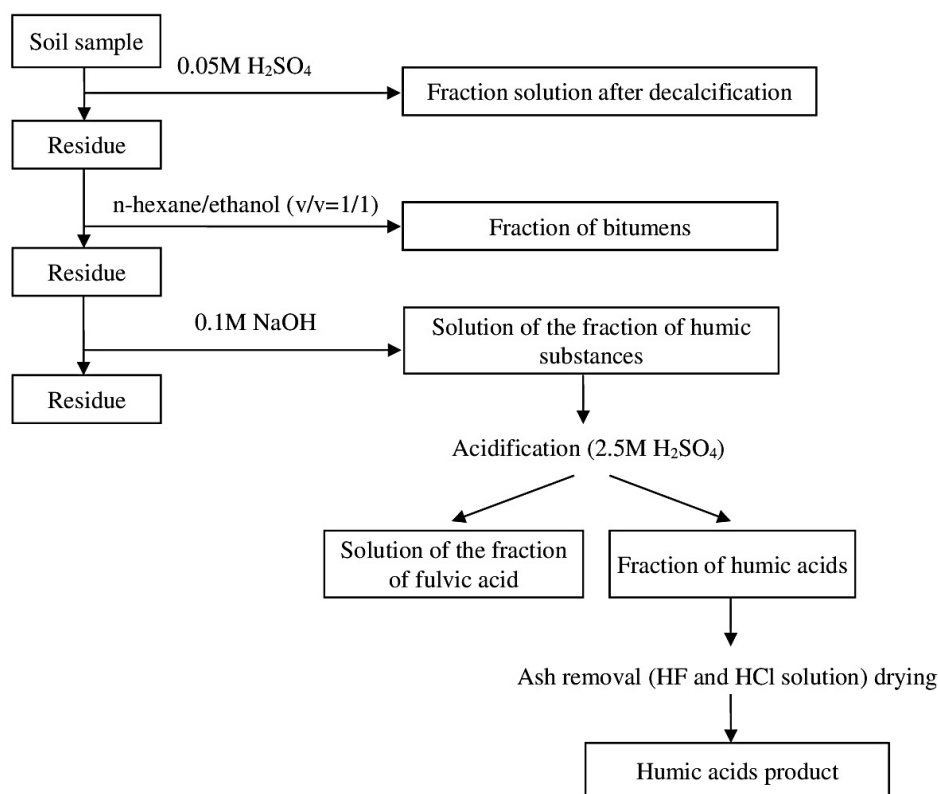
Soil sample

0.05M $H_2SO_4$

Fraction solution after decalcification

Residue

n-hexane/ethanol (v/v=1/1)

Fraction of bitumens

Residue

0.1M NaOH

Solution of the fraction of humic substances

Residue

Acidification (2.5M $H_2SO_4$)

Solution of the fraction of fulvic acid

Fraction of humic acids

Ash removal (HF and HCl solution) drying

Humic acids product